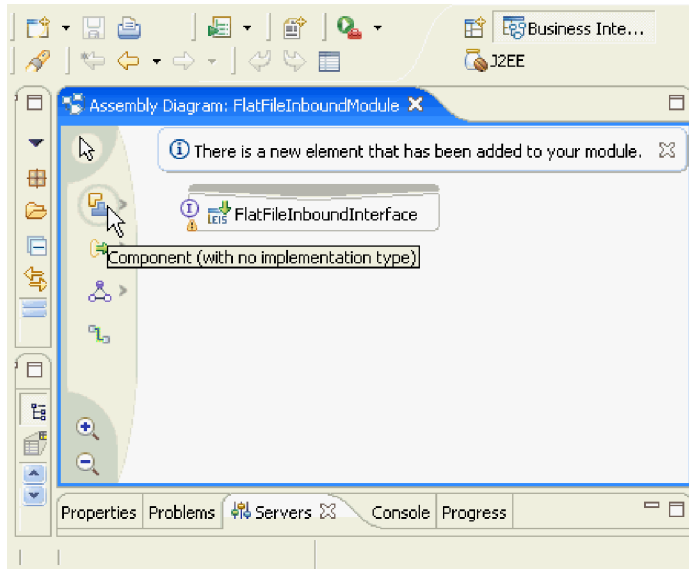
Business Inte...
J2EE
Assembly Diagram: FlatFileInboundModule
There is a new element that has been added to your module.
FlatFileInboundInterface
Component (with no implementation type)
Properties Problems Servers Console Progress